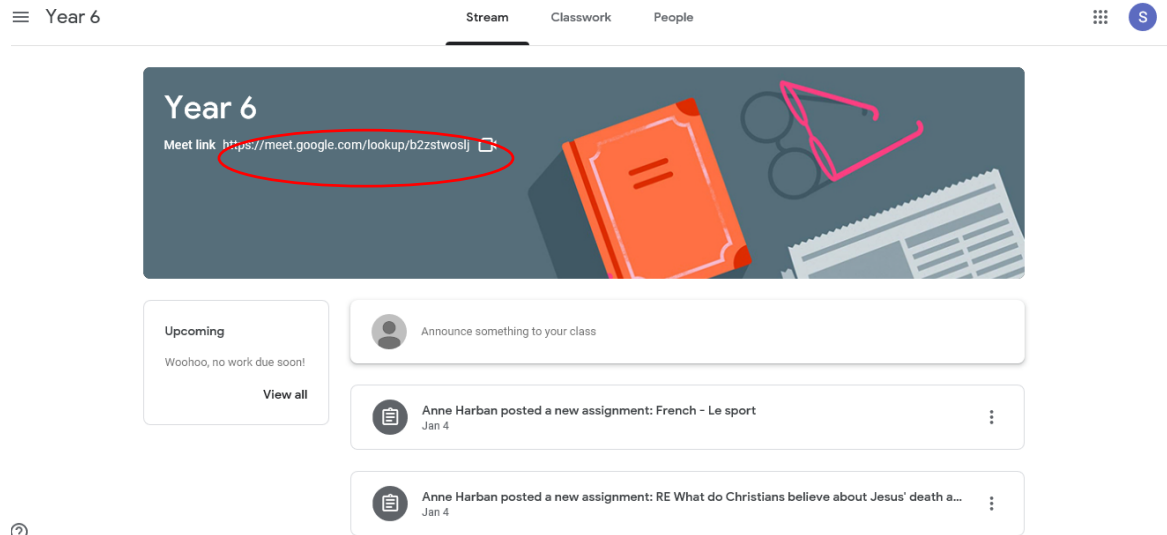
Year 6

Stream Classwork People

S

Year 6

Meet link https://meet.google.com/lookup/b2zstwoslj

Upcoming

Woohoo, no work due soon!

View all

Announce something to your class

Anne Harban posted a new assignment: French - Le sport
Jan 4

Anne Harban posted a new assignment: RE What do Christians believe about Jesus' death a...
Jan 4